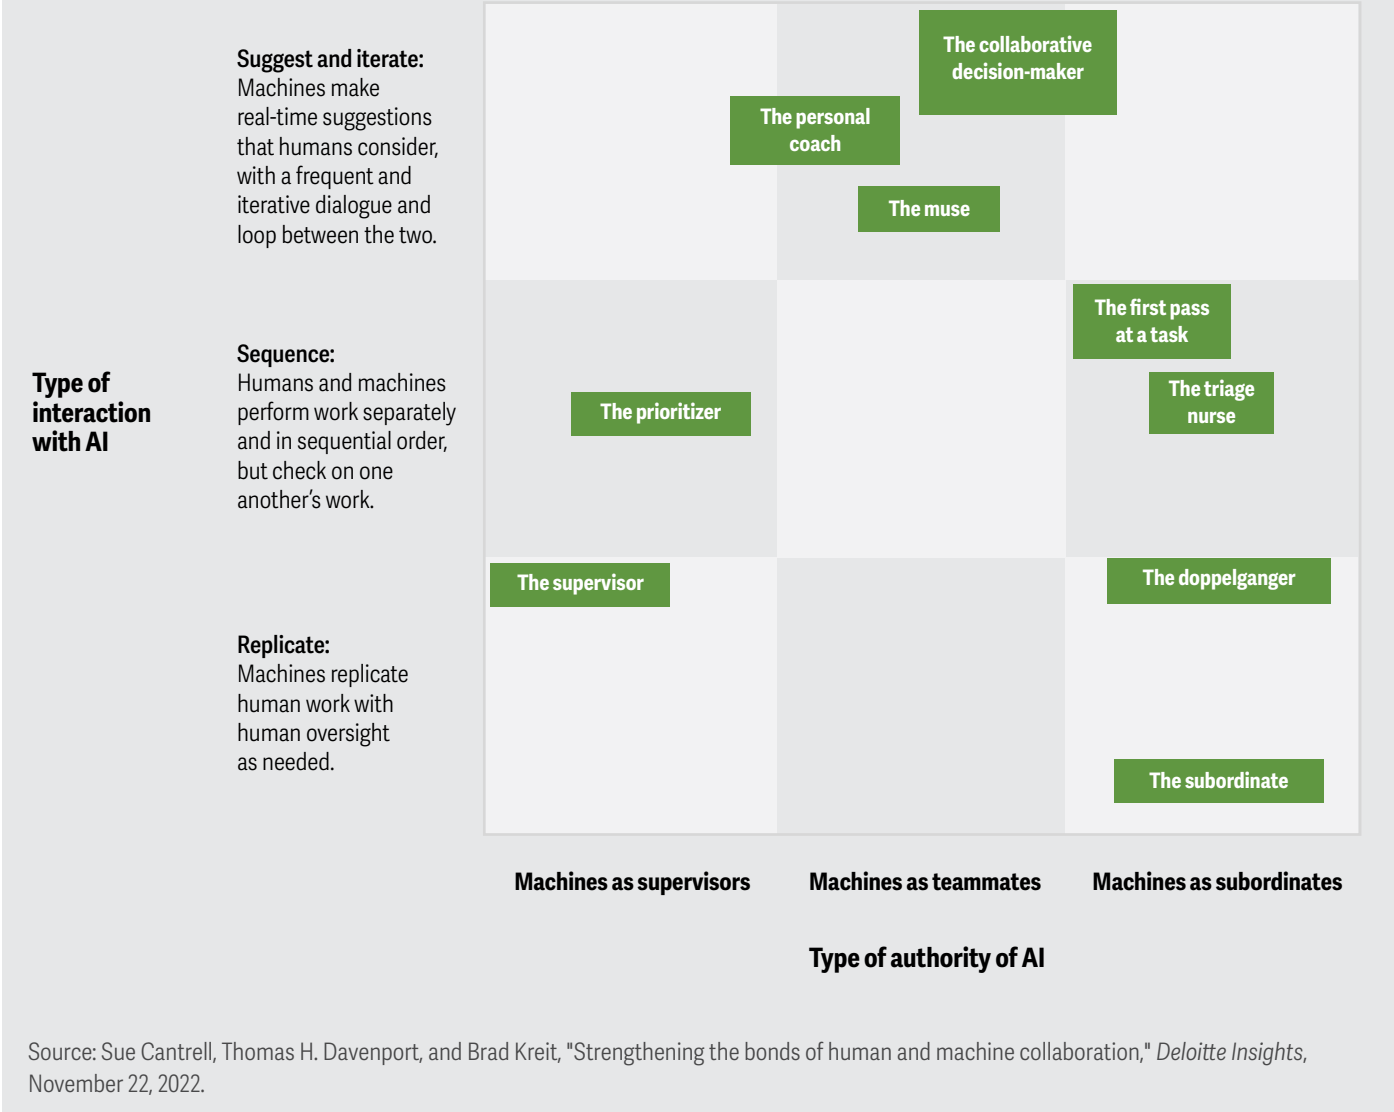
Suggest and iterate:
Machines make real-time suggestions that humans consider, with a frequent and iterative dialogue and loop between the two.

The collaborative decision-maker

The personal coach

The muse

Type of interaction with AI

Sequence:
Humans and machines perform work separately and in sequential order, but check on one another's work.

The first pass at a task

The prioritizer

The triage nurse

The supervisor

The doppelganger

Replicate:
Machines replicate human work with human oversight as needed.

The subordinate

Machines as supervisors

Machines as teammates

Machines as subordinates

Type of authority of AI

Source: Sue Cantrell, Thomas H. Davenport, and Brad Kreit, "Strengthening the bonds of human and machine collaboration," Deloitte Insights, November 22, 2022.